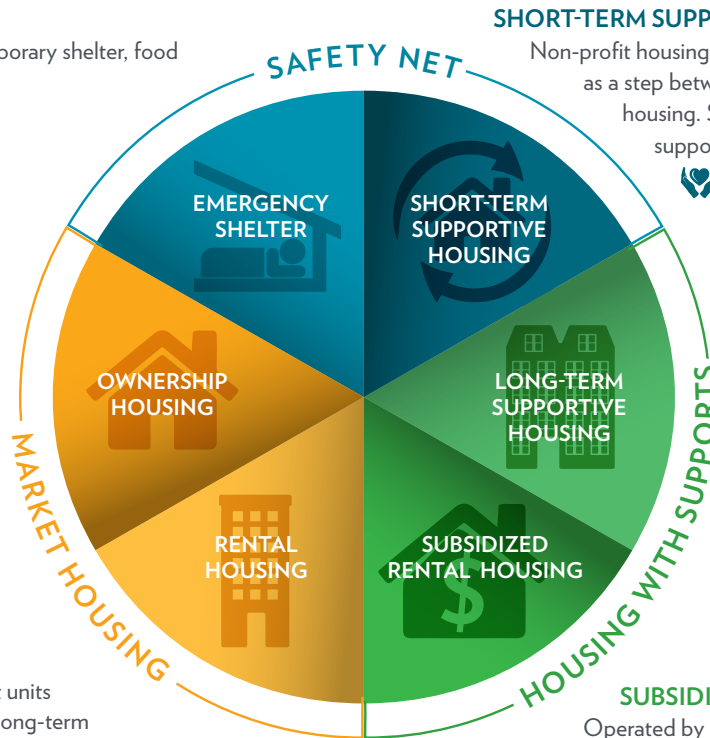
porary shelter, food

SHORT-TERM SUPP

Non-profit housing as a step betw housing. S suppo

SAFETY NET

EMERGENCY SHELTER

SHORT-TERM SUPPORTIVE HOUSING

OWNERSHIP HOUSING

LONG-TERM SUPPORTIVE HOUSING

RENTAL HOUSING

SUBSIDIZED RENTAL HOUSING

MARKET HOUSING

HOUSING WITH SUPPORTS

units ong-term

SUBSIDI

Operated by